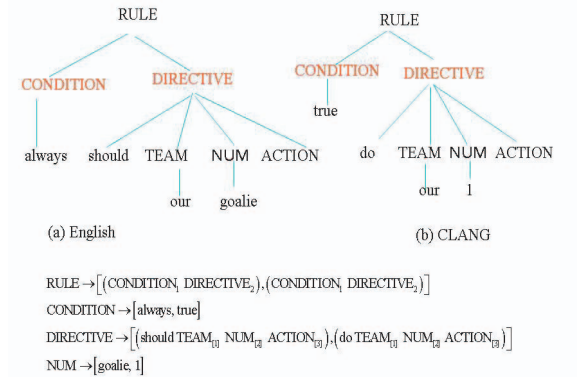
RULE

CONDITION DIRECTIVE

always should TEAM NUM ACTION

our goalie

(a) English

RULE

CONDITION DIRECTIVE

true

do TEAM NUM ACTION

our 1

(b) CLANG

RULE $\rightarrow \left[ \left( \text{CONDITION}_1 \ \text{DIRECTIVE}_2 \right), \left( \text{CONDITION}_1 \ \text{DIRECTIVE}_2 \right) \right]$

CONDITION $\rightarrow$ [always, true]

DIRECTIVE $\rightarrow \left[ \left( \text{should TEAM}_{[1]} \ \text{NUM}_{[2]} \ \text{ACTION}_{[3]} \right), \left( \text{do TEAM}_{[1]} \ \text{NUM}_{[2]} \ \text{ACTION}_{[3]} \right) \right]$

NUM $\rightarrow$ [goalie, 1]